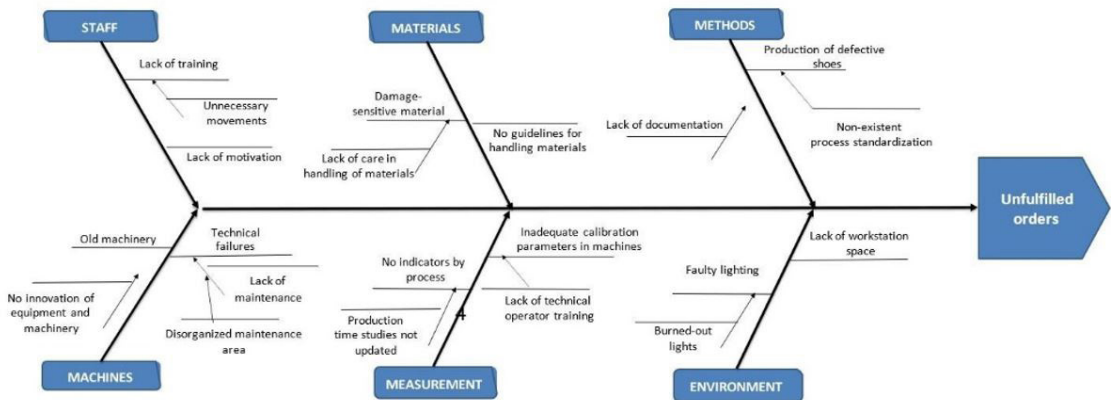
STAFF

Lack of training

Unnecessary movements

Lack of motivation

MATERIALS

Damage-sensitive material

No guidelines for handling materials

Lack of care in handling of materials

METHODS

Production of defective shoes

Lack of documentation

Non-existent process standardization

Unfulfilled orders

Old machinery

Technical failures

No innovation of equipment and machinery

Lack of maintenance

Disorganized maintenance area

MACHINES

No indicators by process

Inadequate calibration parameters in machines

Lack of technical operator training

Production time studies not updated

MEASUREMENT

Lack of workstation space

Faulty lighting

Burned-out lights

ENVIRONMENT